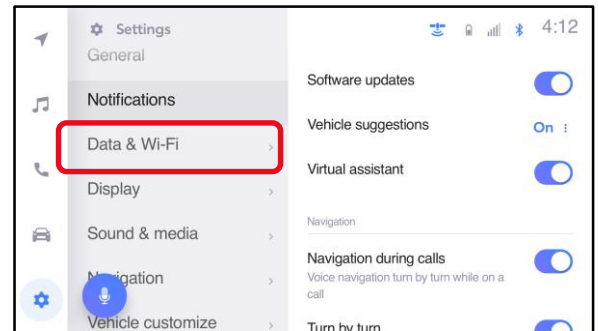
Settings
General

Notifications

Data & Wi-Fi

Display

Sound & media

N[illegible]igation

Vehicle customize

4:12

Software updates

Vehicle suggestions On

Virtual assistant

Navigation

Navigation during calls
Voice navigation turn by turn while on a call

Turn by turn